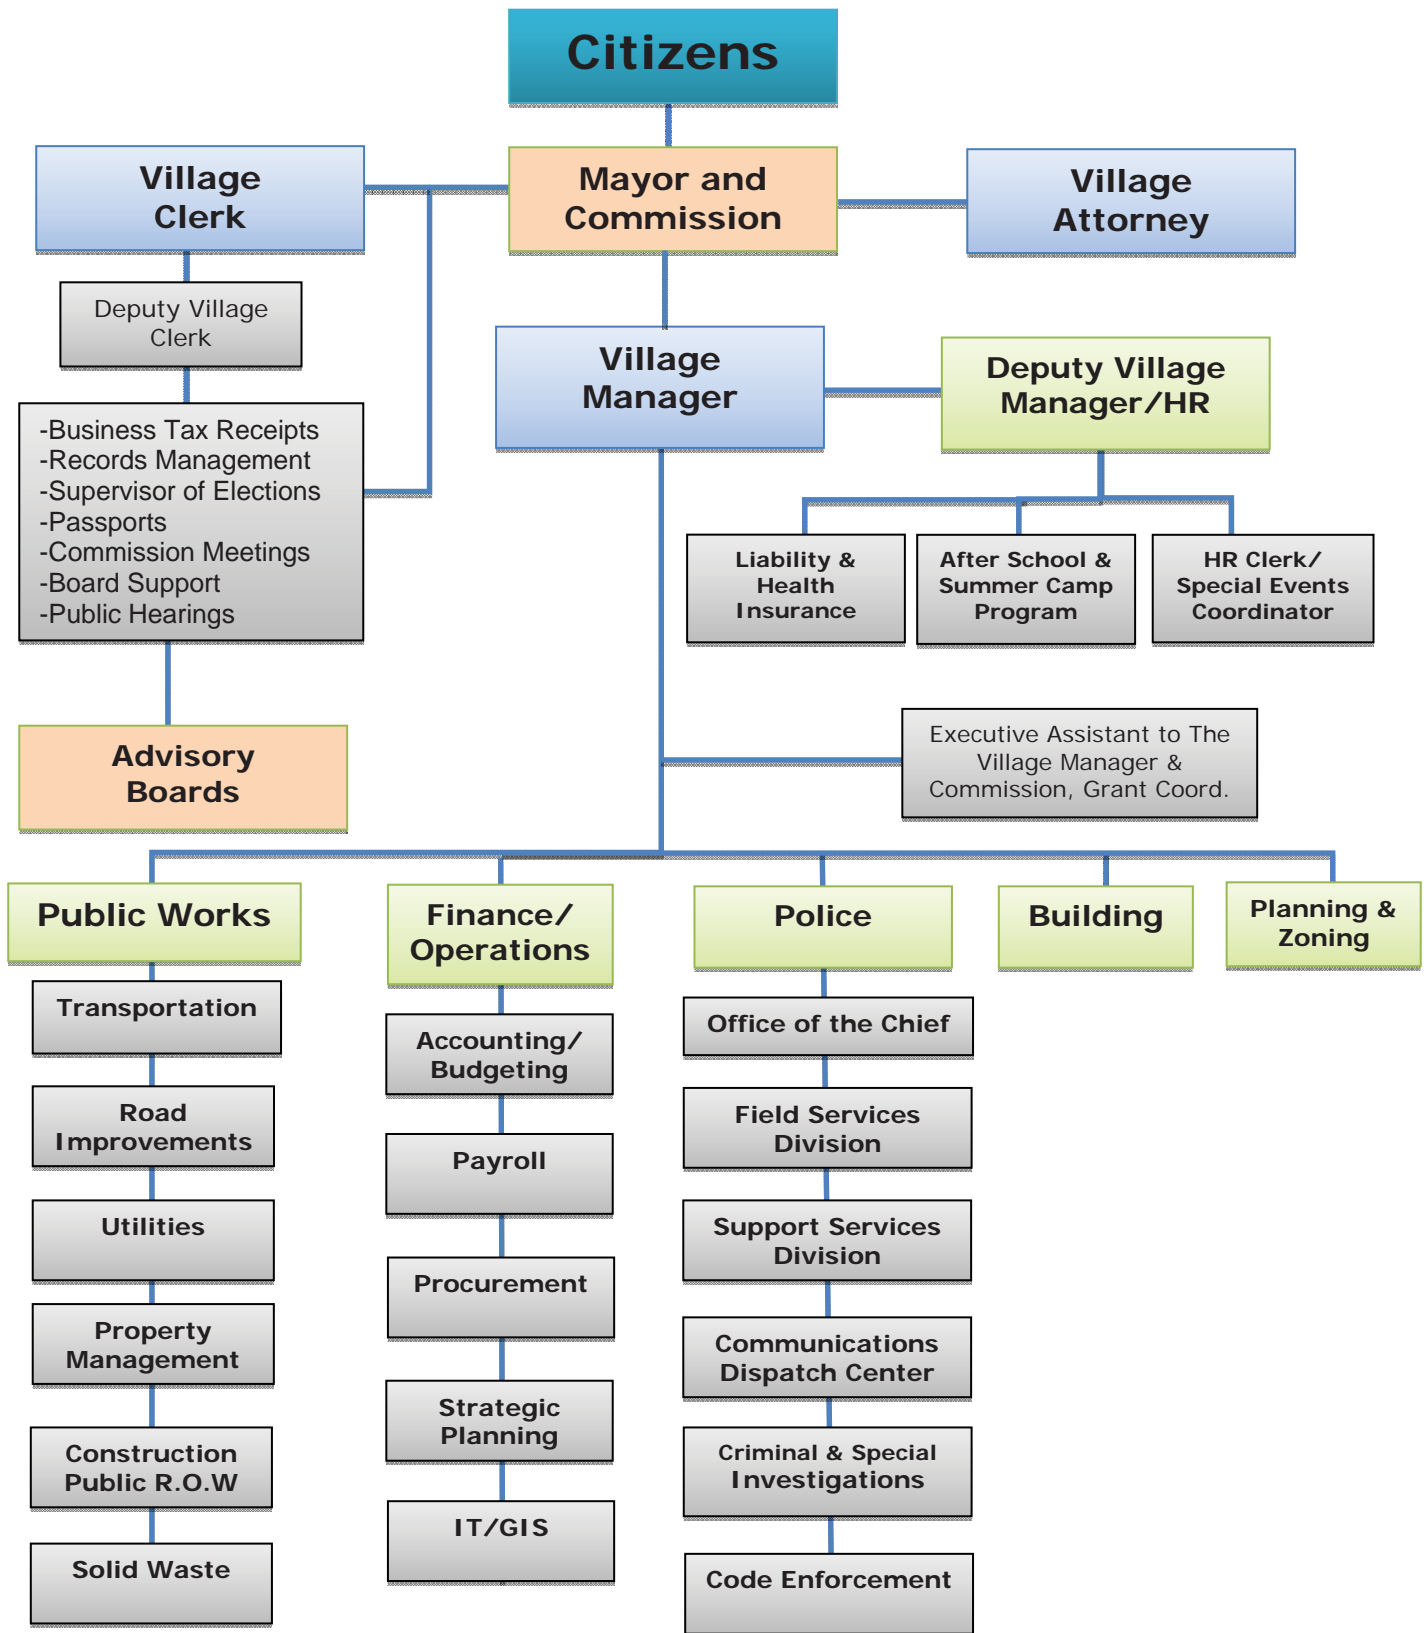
Citizens

Village Clerk

Mayor and Commission

Village Attorney

Deputy Village Clerk

-Business Tax Receipts
-Records Management
-Supervisor of Elections
-Passports
-Commission Meetings
-Board Support
-Public Hearings

Advisory Boards

Village Manager

Deputy Village Manager/HR

Liability & Health Insurance

After School & Summer Camp Program

HR Clerk/ Special Events Coordinator

Executive Assistant to The Village Manager & Commission, Grant Coord.

Public Works

Transportation

Road Improvements

Utilities

Property Management

Construction Public R.O.W

Solid Waste

Finance/ Operations

Accounting/ Budgeting

Payroll

Procurement

Strategic Planning

IT/GIS

Police

Office of the Chief

Field Services Division

Support Services Division

Communications Dispatch Center

Criminal & Special Investigations

Code Enforcement

Building

Planning & Zoning